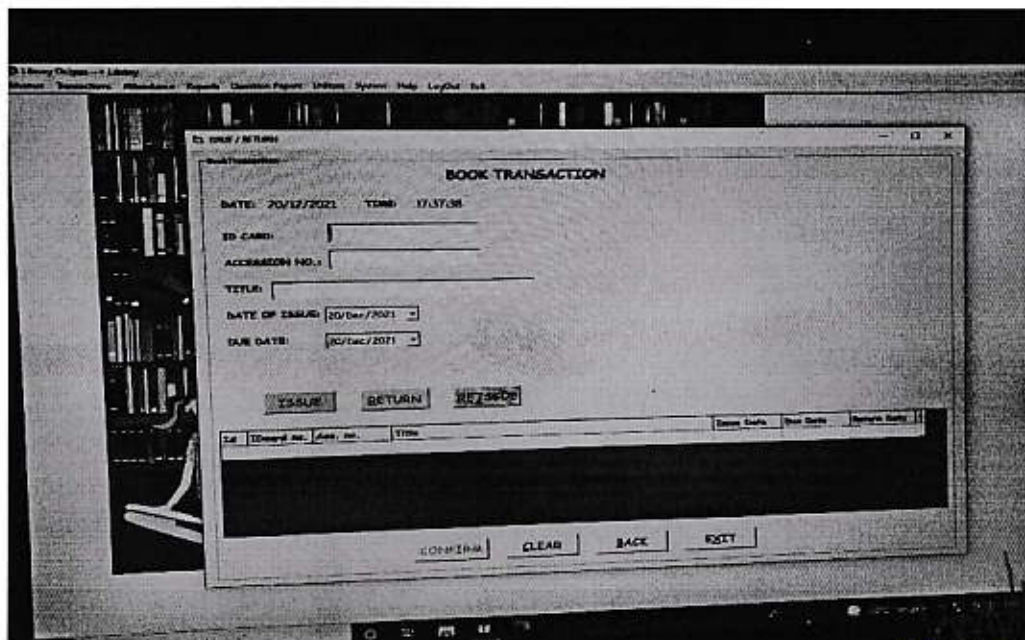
Library Octopus — Library
Masters Transactions Attendance Reports Question Papers Utilities System Help LogOut Exit

ISSUE / RETURN

Book Transaction

BOOK TRANSACTION

DATE: 20/12/2021 TIME: 17:37:38

ID CARD:

ACCESSION NO.:

TITLE:

DATE OF ISSUE: 20/Dec/2021

DUE DATE: 20/Dec/2021

ISSUE RETURN REISSUE

| Id | IDcard no. | Acc. no. | Title | Issue Date | Due Date | Return Date |
|---|---|---|---|---|---|---|

CONFIRM CLEAR BACK EXIT